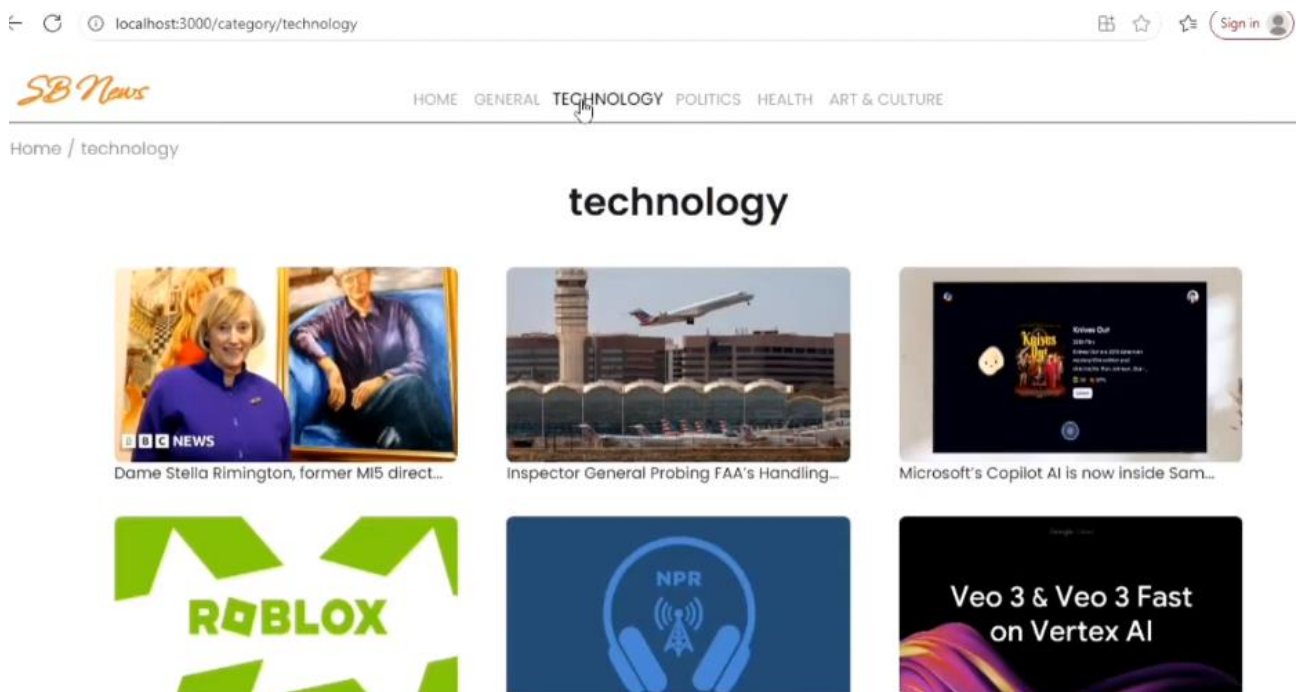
localhost:3000/category/technology

Sign in

SB News

HOME GENERAL TECHNOLOGY POLITICS HEALTH ART & CULTURE

Home / technology

technology

BBC NEWS

Dame Stella Rimington, former MI5 direct...

Inspector General Probing FAA's Handling...

Knives Out

Microsoft's Copilot AI is now inside Sam...

ROBLOX

NPR

Veo 3 & Veo 3 Fast on Vertex AI